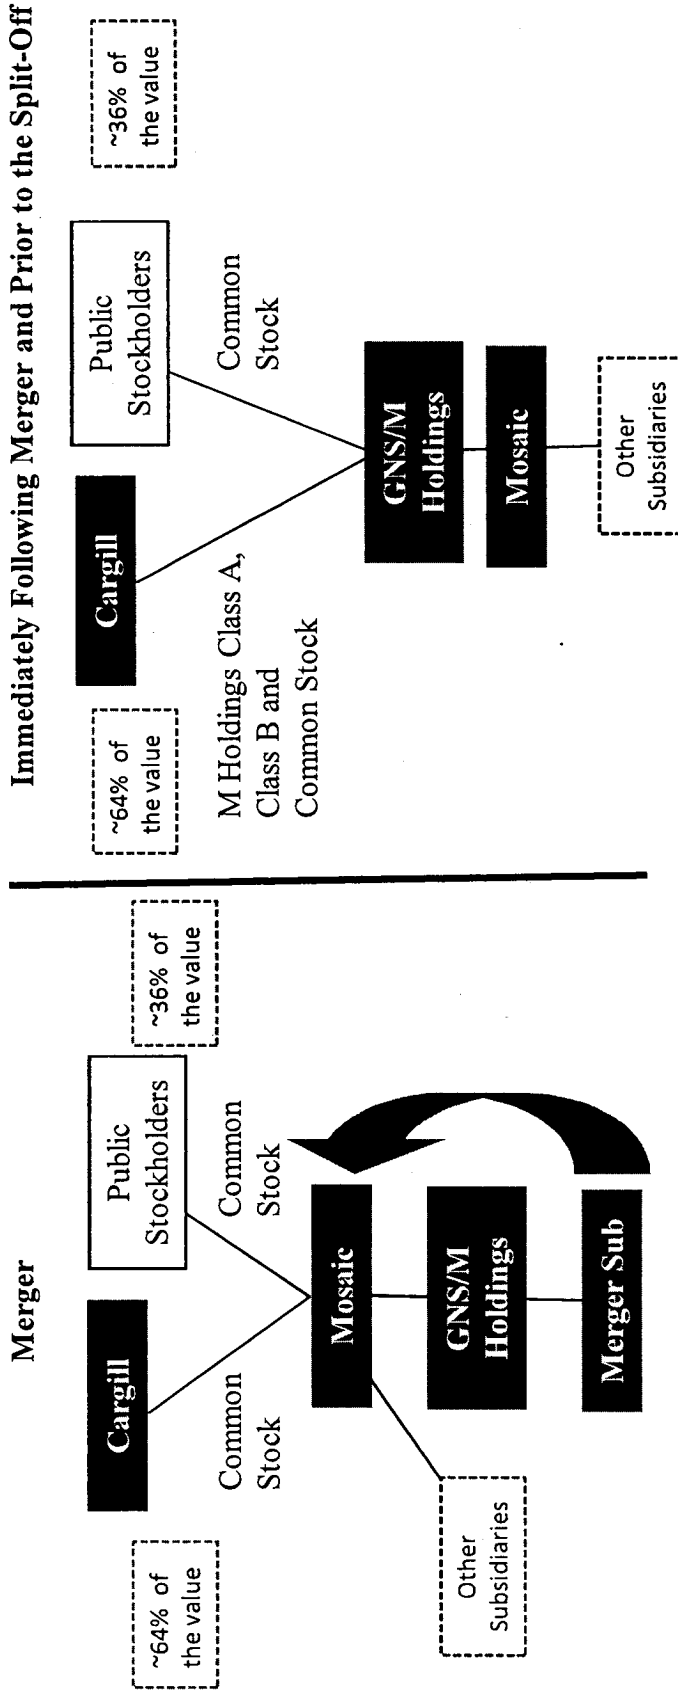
Merger

~64% of the value

Cargill

Common Stock

Public Stockholders

Common Stock

~36% of the value

Mosaic

GNS/M Holdings

Merger Sub

Other Subsidiaries

Immediately Following Merger and Prior to the Split-Off

~64% of the value

Cargill

M Holdings Class A, Class B and Common Stock

Public Stockholders

Common Stock

~36% of the value

GNS/M Holdings

Mosaic

Other Subsidiaries